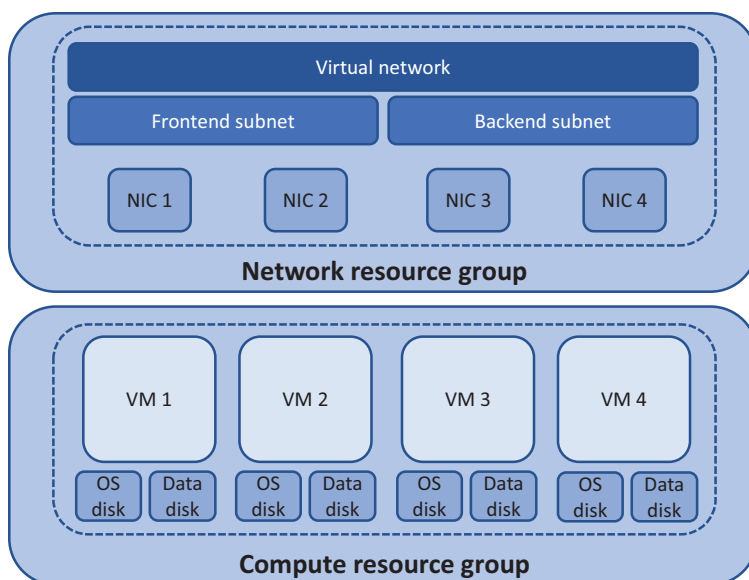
Virtual network

Frontend subnet

Backend subnet

NIC 1

NIC 2

NIC 3

NIC 4

Network resource group

VM 1

VM 2

VM 3

VM 4

OS disk

Data disk

OS disk

Data disk

OS disk

Data disk

OS disk

Data disk

Compute resource group